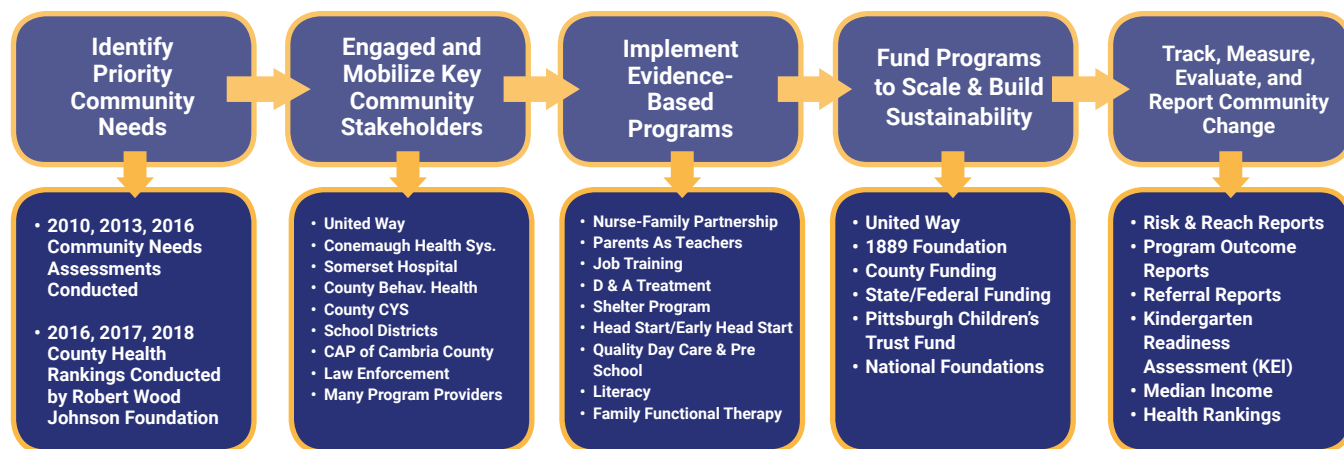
Identify Priority Community Needs

• 2010, 2013, 2016 Community Needs Assessments Conducted
• 2016, 2017, 2018 County Health Rankings Conducted by Robert Wood Johnson Foundation

Engaged and Mobilize Key Community Stakeholders

• United Way
• Conemaugh Health Sys.
• Somerset Hospital
• County Behav. Health
• County CYS
• School Districts
• CAP of Cambria County
• Law Enforcement
• Many Program Providers

Implement Evidence-Based Programs

• Nurse-Family Partnership
• Parents As Teachers
• Job Training
• D & A Treatment
• Shelter Program
• Head Start/Early Head Start
• Quality Day Care & Pre School
• Literacy
• Family Functional Therapy

Fund Programs to Scale & Build Sustainability

• United Way
• 1889 Foundation
• County Funding
• State/Federal Funding
• Pittsburgh Children's Trust Fund
• National Foundations

Track, Measure, Evaluate, and Report Community Change

• Risk & Reach Reports
• Program Outcome Reports
• Referral Reports
• Kindergarten Readiness Assessment (KEI)
• Median Income
• Health Rankings